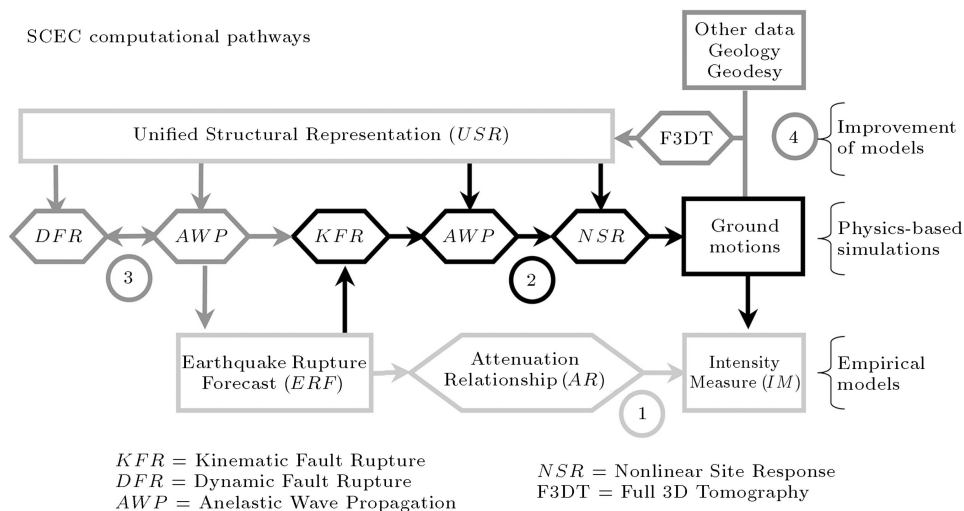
SCEC computational pathways

Other data
Geology
Geodesy

Unified Structural Representation ($USR$)

F3DT

4

Improvement of models

$DFR$

$AWP$

$KFR$

$AWP$

$NSR$

Ground motions

Physics-based simulations

3

2

Earthquake Rupture Forecast ($ERF$)

Attenuation Relationship ($AR$)

Intensity Measure ($IM$)

Empirical models

1

$KFR$ = Kinematic Fault Rupture
$DFR$ = Dynamic Fault Rupture
$AWP$ = Anelastic Wave Propagation

$NSR$ = Nonlinear Site Response
F3DT = Full 3D Tomography